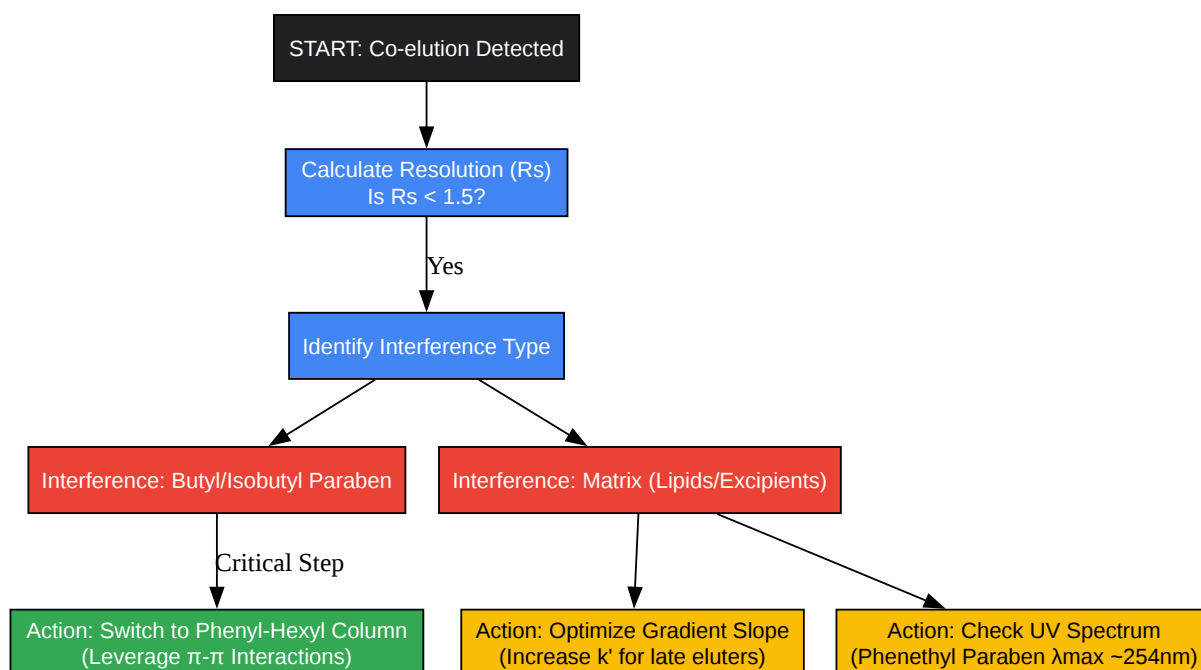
START: Co-elution Detected

Calculate Resolution (Rs)
Is Rs < 1.5?

Yes

Identify Interference Type

Interference: Butyl/Isobutyl Paraben

Interference: Matrix (Lipids/Excipients)

Critical Step

Action: Switch to Phenyl-Hexyl Column
(Leverage π-π Interactions)

Action: Optimize Gradient Slope
(Increase k' for late eluters)

Action: Check UV Spectrum
(Phenethyl Paraben λmax ~254nm)